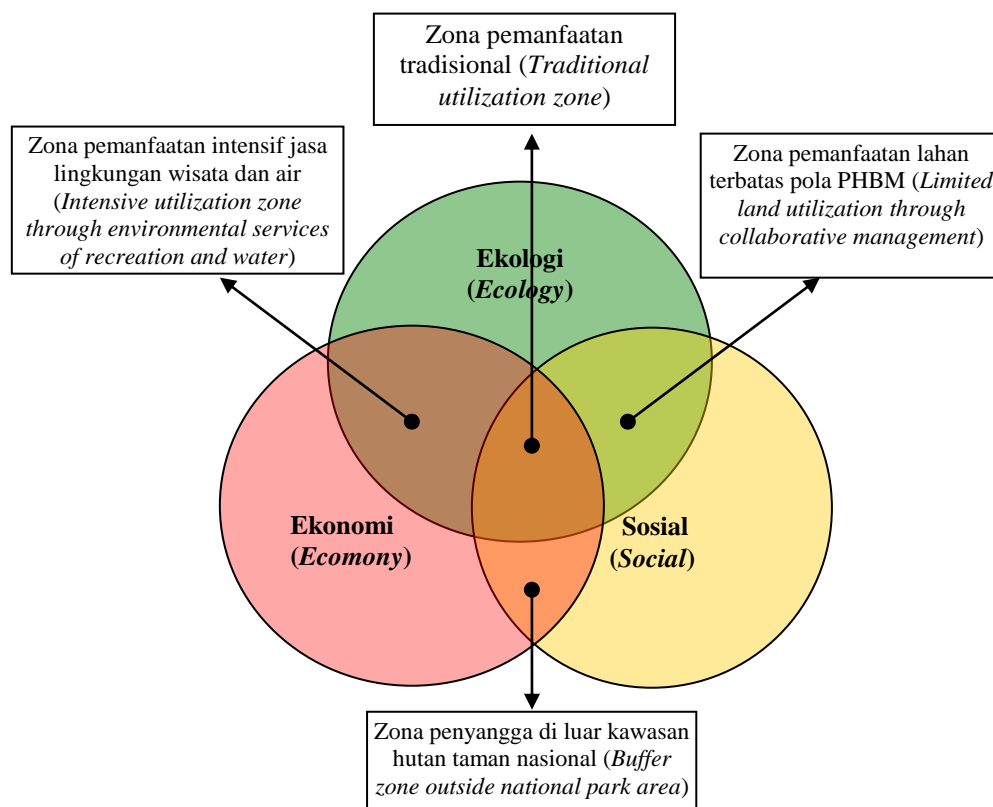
Zona pemanfaatan tradisional (*Traditional utilization zone*)

Zona pemanfaatan intensif jasa lingkungan wisata dan air (*Intensive utilization zone through environmental services of recreation and water*)

Zona pemanfaatan lahan terbatas pola PHBM (*Limited land utilization through collaborative management*)

**Ekologi (*Ecology*)**

**Ekonomi (*Ecomony*)**

**Sosial (*Social*)**

Zona penyangga di luar kawasan hutan taman nasional (*Buffer zone outside national park area*)